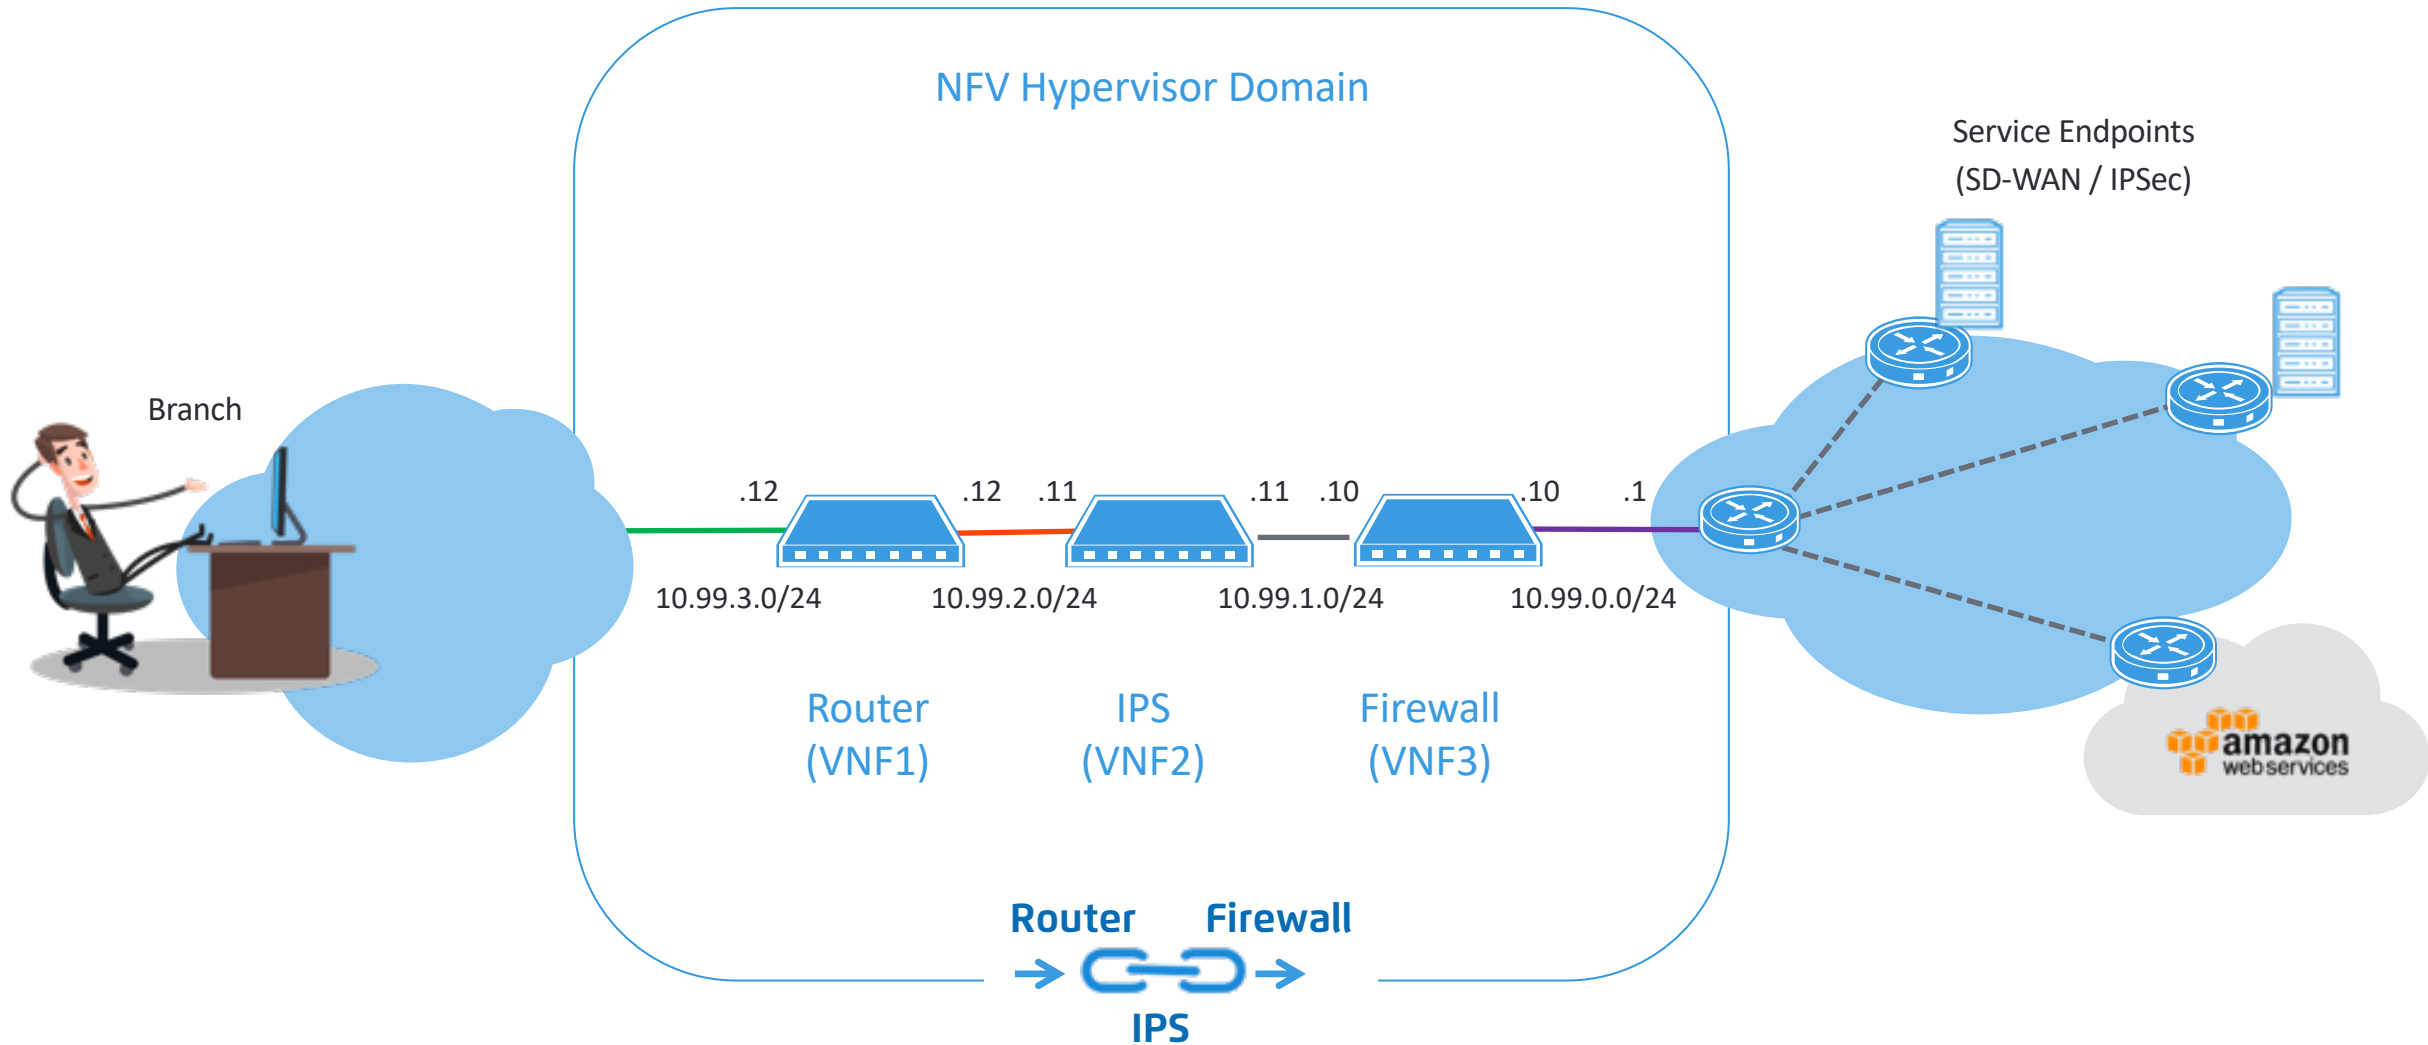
NFV Hypervisor Domain

Service Endpoints
(SD-WAN / IPSec)

Branch

.12 .12 .11 .11 .10 .10 .1

10.99.3.0/24 10.99.2.0/24 10.99.1.0/24 10.99.0.0/24

Router
(VNF1)

IPS
(VNF2)

Firewall
(VNF3)

amazon
web services

Router Firewall

IPS